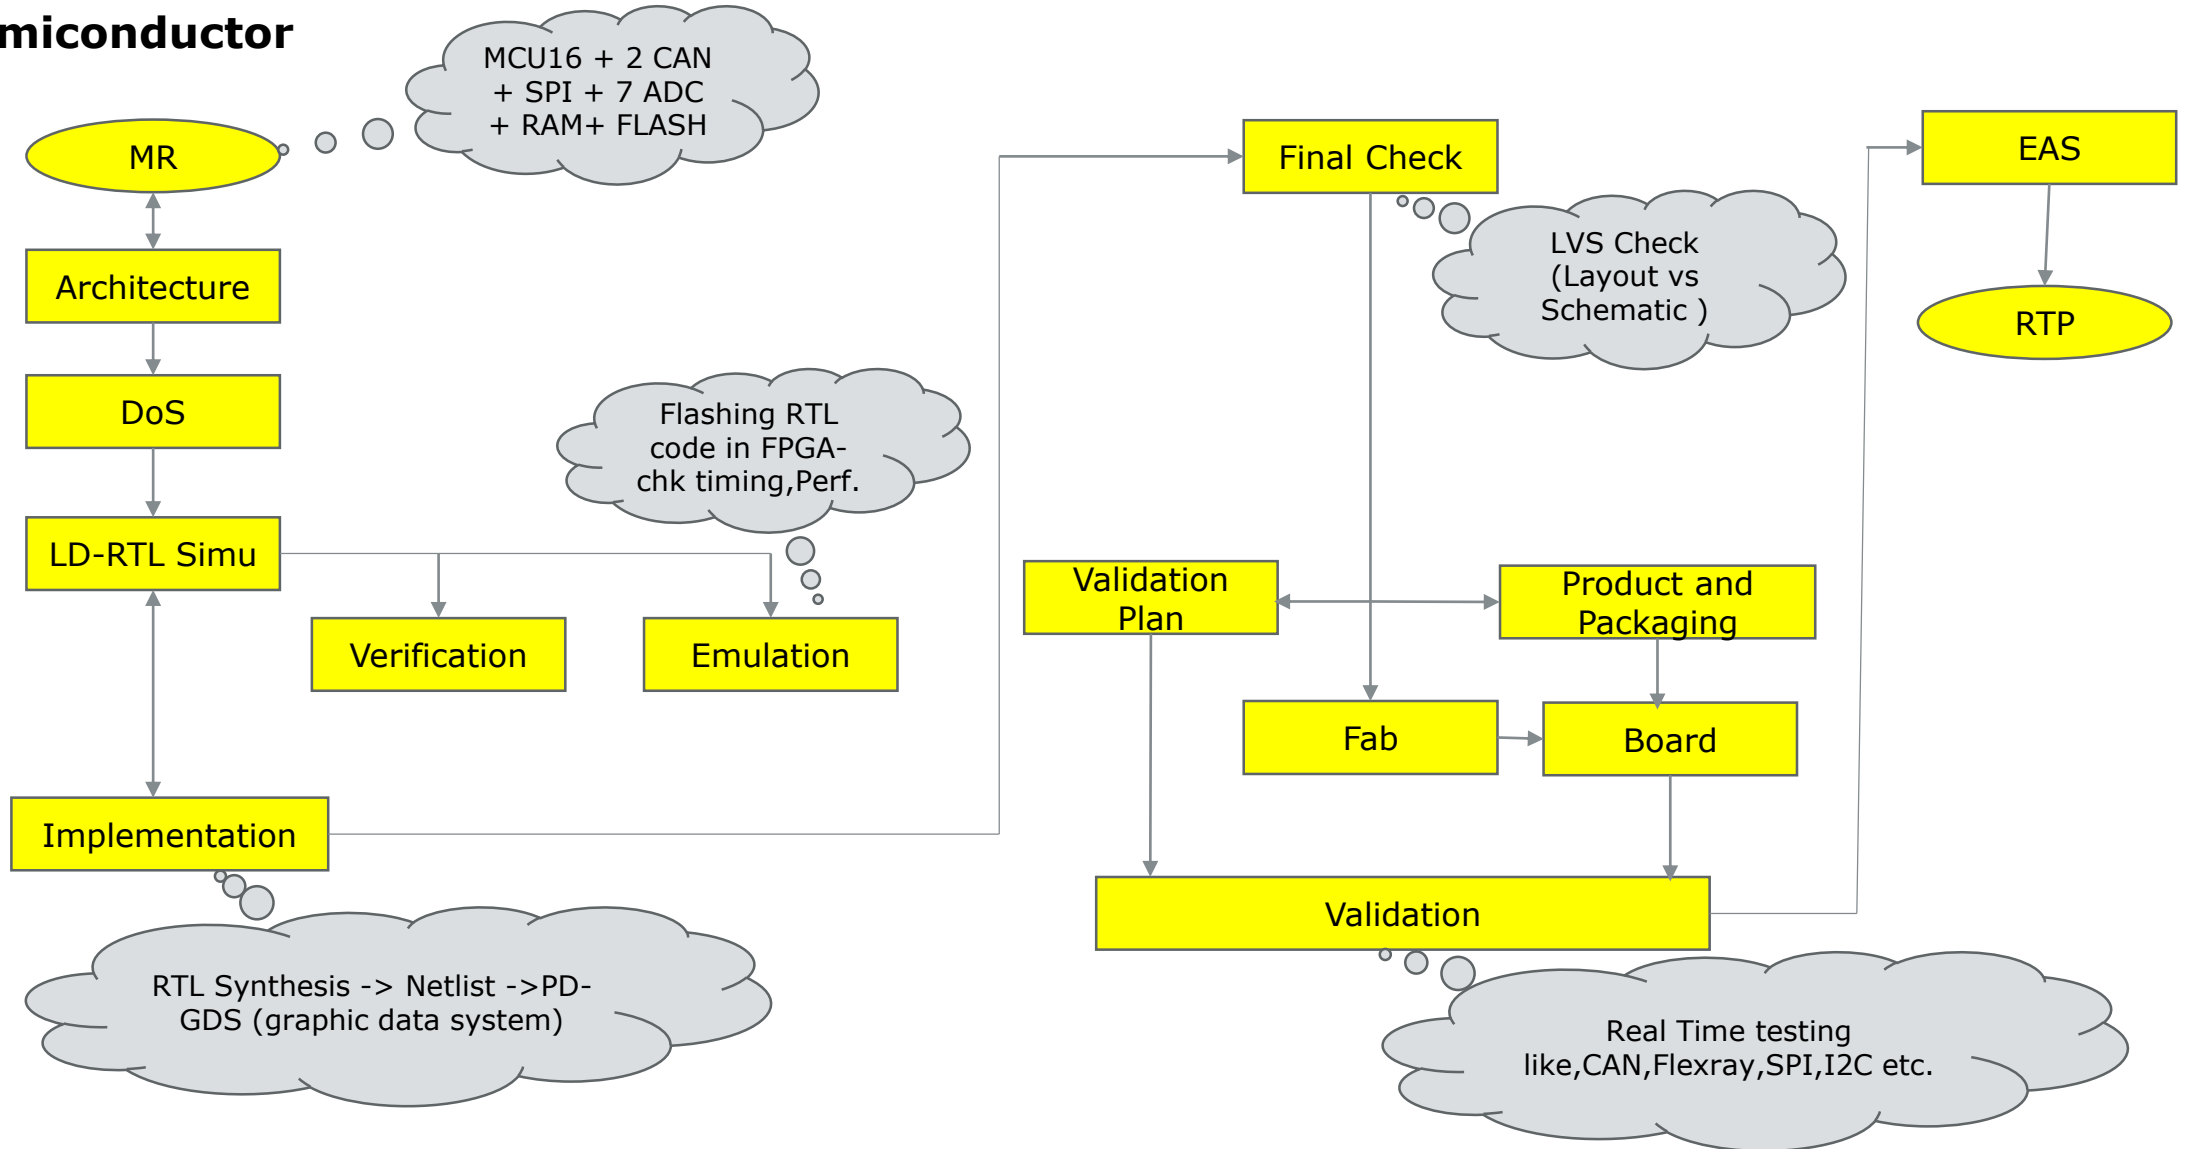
miconductor

MCU16 + 2 CAN + SPI + 7 ADC + RAM+ FLASH

MR

Architecture

DoS

LD-RTL Simu

Verification

Emulation

Flashing RTL code in FPGA- chk timing,Perf.

Implementation

RTL Synthesis -> Netlist ->PD-GDS (graphic data system)

Final Check

LVS Check (Layout vs Schematic )

Validation Plan

Product and Packaging

Fab

Board

Validation

Real Time testing like,CAN,Flexray,SPI,I2C etc.

EAS

RTP